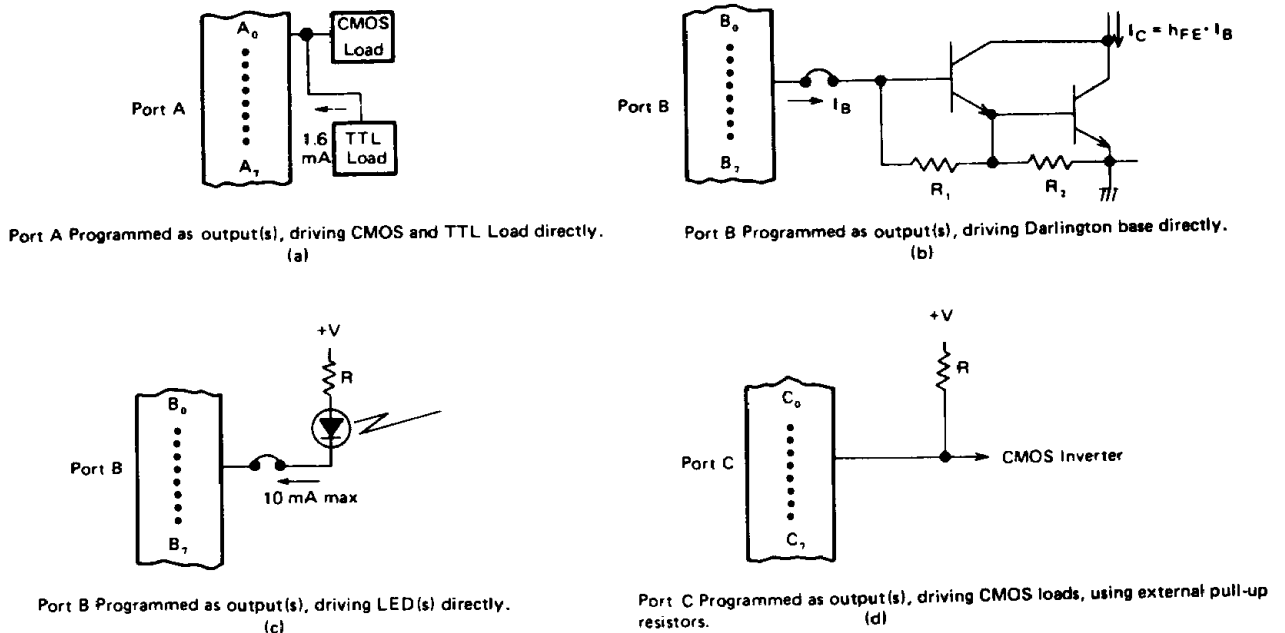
Port A

$A_0$

$A_7$

CMOS Load

1.6 mA

TTL Load

Port A Programmed as output(s), driving CMOS and TTL Load directly.
(a)

Port B

$B_0$

$B_7$

$I_B$

$I_C = h_{FE} \cdot I_B$

$R_1$

$R_2$

Port B Programmed as output(s), driving Darlington base directly.
(b)

+V

R

Port B

$B_0$

$B_7$

10 mA max

Port B Programmed as output(s), driving LED(s) directly.
(c)

+V

R

Port C

$C_0$

$C_7$

CMOS Inverter

Port C Programmed as output(s), driving CMOS loads, using external pull-up resistors.
(d)